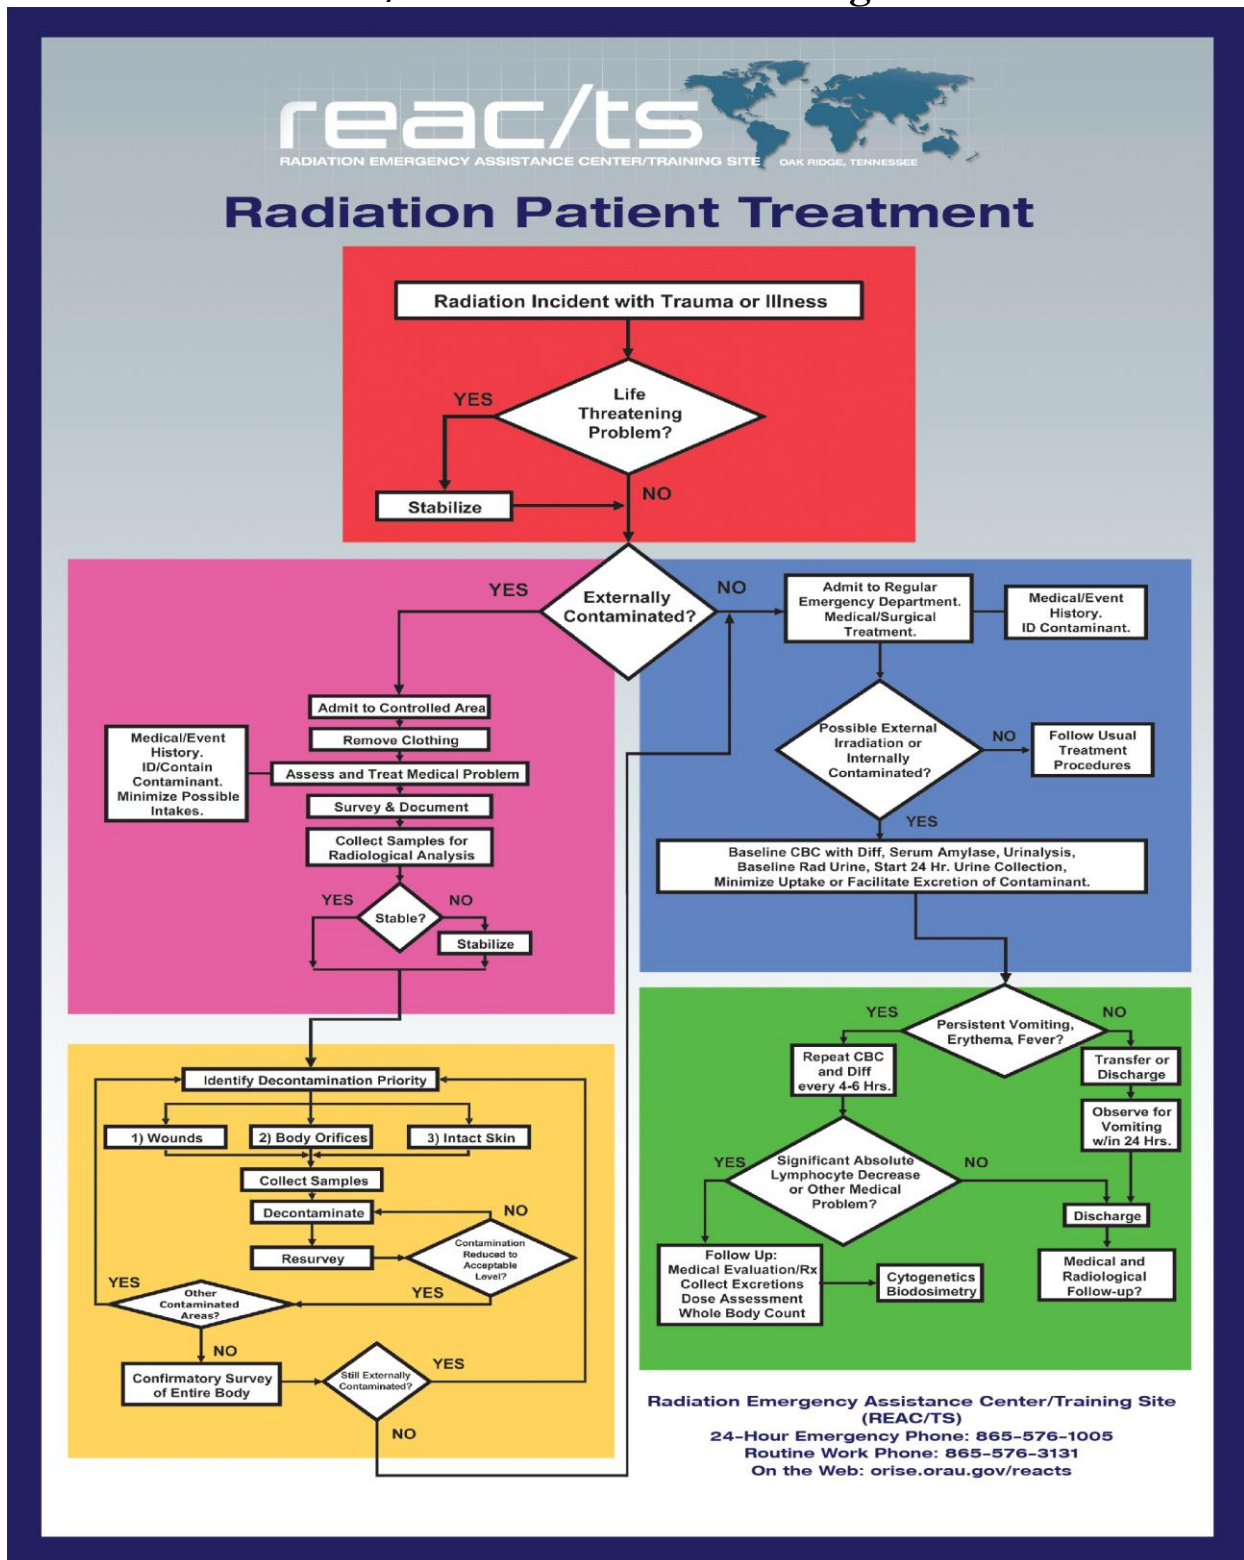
reac/ts
RADIATION EMERGENCY ASSISTANCE CENTER/TRAINING SITE OAK RIDGE, TENNESSEE

Radiation Patient Treatment

Radiation Incident with Trauma or Illness

Life Threatening Problem?

YES

Stabilize

NO

Externally Contaminated?

YES

NO

Admit to Regular Emergency Department. Medical/Surgical Treatment.

Medical/Event History. ID Contaminant.

Possible External Irradiation or Internally Contaminated?

NO

Follow Usual Treatment Procedures

YES

Baseline CBC with Diff, Serum Amylase, Urinalysis, Baseline Rad Urine, Start 24 Hr. Urine Collection, Minimize Uptake or Facilitate Excretion of Contaminant.

Admit to Controlled Area

Remove Clothing

Medical/Event History. ID/Contain Contaminant. Minimize Possible Intakes.

Assess and Treat Medical Problem

Survey & Document

Collect Samples for Radiological Analysis

YES

Stable?

NO

Stabilize

Identify Decontamination Priority

1) Wounds

2) Body Orifices

3) Intact Skin

Collect Samples

Decontaminate

NO

Resurvey

Contamination Reduced to Acceptable Level?

YES

YES

Other Contaminated Areas?

NO

Confirmatory Survey of Entire Body

Still Externally Contaminated?

YES

NO

Persistent Vomiting, Erythema, Fever?

YES

NO

Repeat CBC and Diff every 4-6 Hrs.

Transfer or Discharge

Observe for Vomiting w/in 24 Hrs.

YES

Significant Absolute Lymphocyte Decrease or Other Medical Problem?

NO

Discharge

Follow Up: Medical Evaluation/Rx Collect Excretions Dose Assessment Whole Body Count

Cytogenetics Biodosimetry

Medical and Radiological Follow-up?

Radiation Emergency Assistance Center/Training Site (REAC/TS)
24-Hour Emergency Phone: 865-576-1005
Routine Work Phone: 865-576-3131
On the Web: orise.orau.gov/reacts